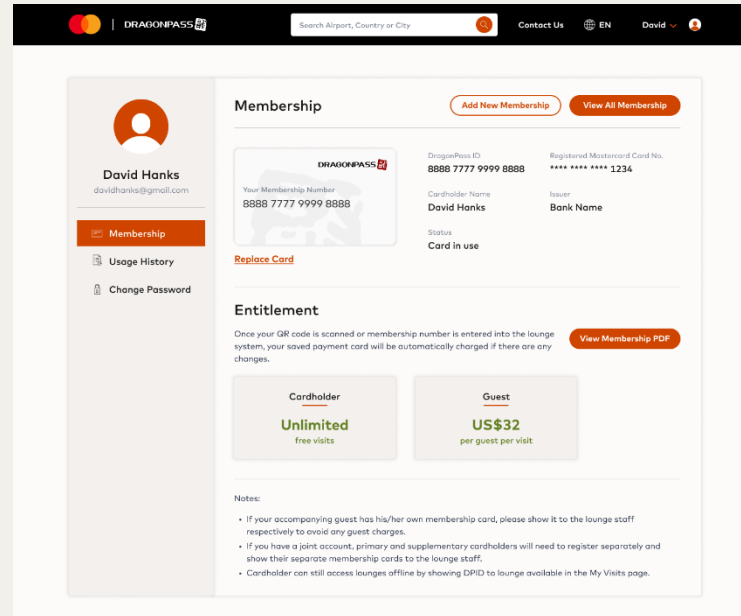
DRAGONPASS

Search Airport, Country or City

Contact Us

EN

David

David Hanks
davidhanks@gmail.com

Membership

Usage History

Change Password

Membership

Add New Membership

View All Membership

DRAGONPASS

Your Membership Number
8888 7777 9999 8888

Replace Card

DragonPass ID
8888 7777 9999 8888

Registered Mastercard Card No.
**** **** **** 1234

Cardholder Name
David Hanks

Issuer
Bank Name

Status
Card in use

Entitlement

Once your QR code is scanned or membership number is entered into the lounge system, your saved payment card will be automatically charged if there are any changes.

View Membership PDF

Cardholder
Unlimited
free visits

Guest
US$32
per guest per visit

Notes:

• If your accompanying guest has his/her own membership card, please show it to the lounge staff respectively to avoid any guest charges.
• If you have a joint account, primary and supplementary cardholders will need to register separately and show their separate membership cards to the lounge staff.
• Cardholder can still access lounges offline by showing DPID to lounge available in the My Visits page.